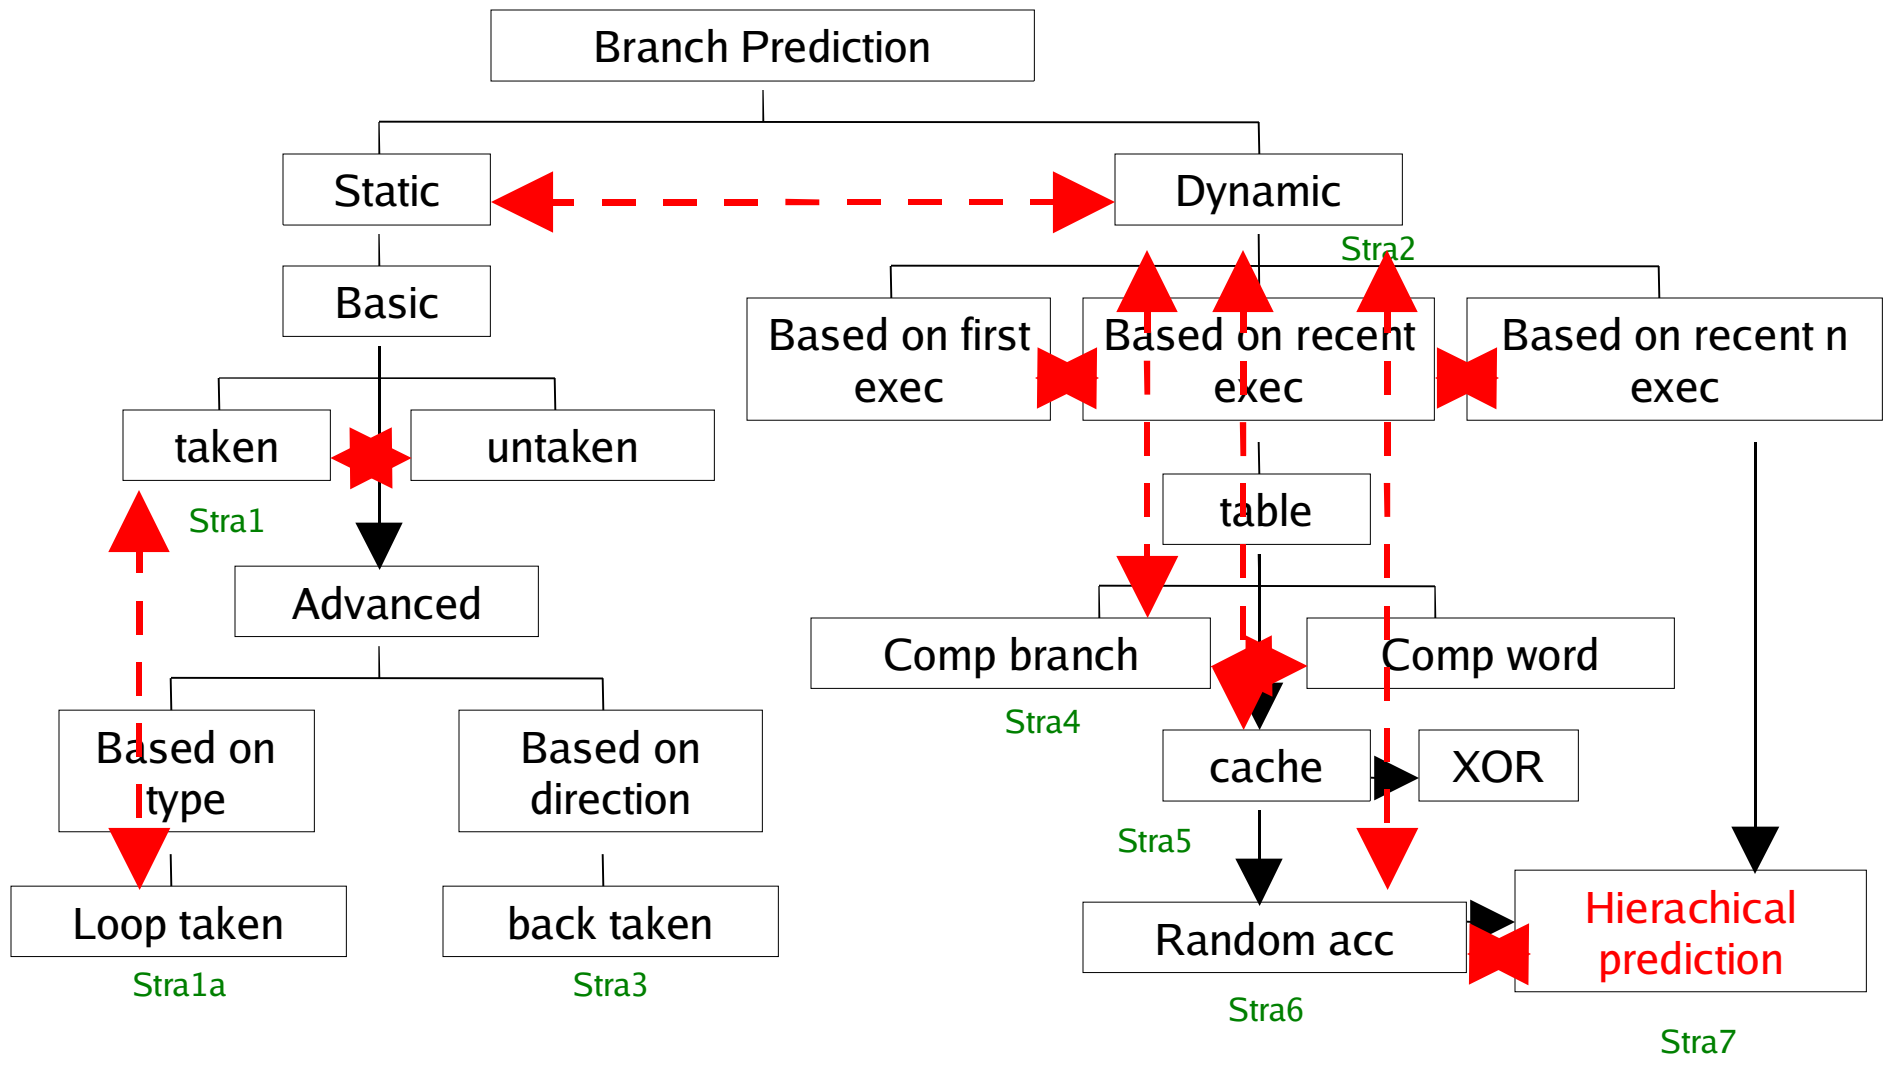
Branch Prediction

Static

Dynamic

Stra2

Basic

Based on first exec

Based on recent exec

Based on recent n exec

taken

untaken

Stra1

table

Advanced

Comp branch

Comp word

Stra4

Based on type

Based on direction

cache

XOR

Stra5

Loop taken

back taken

Random acc

Hierachical prediction

Stra1a

Stra3

Stra6

Stra7